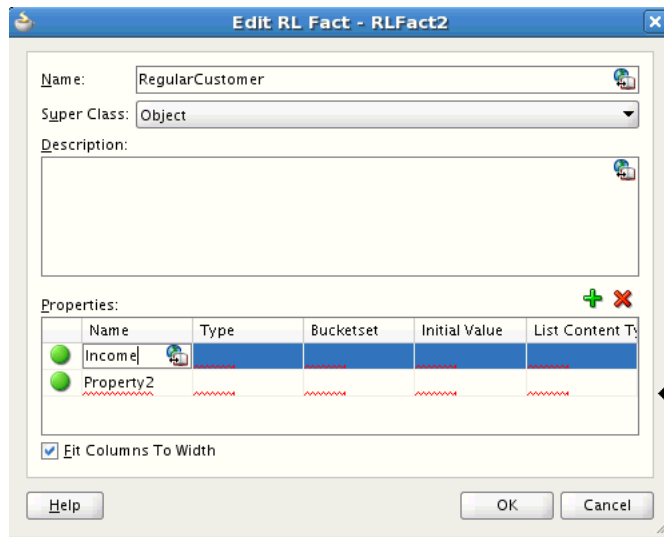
Edit RL Fact - RLFact2

Name: RegularCustomer

Super Class: Object

Description:

Properties:

| | Name | Type | Bucketset | Initial Value | List Content Ty |
|---|---|---|---|---|---|
| | Income | | | | |
| | Property2 | | | | |

Fit Columns To Width

Help

OK

Cancel